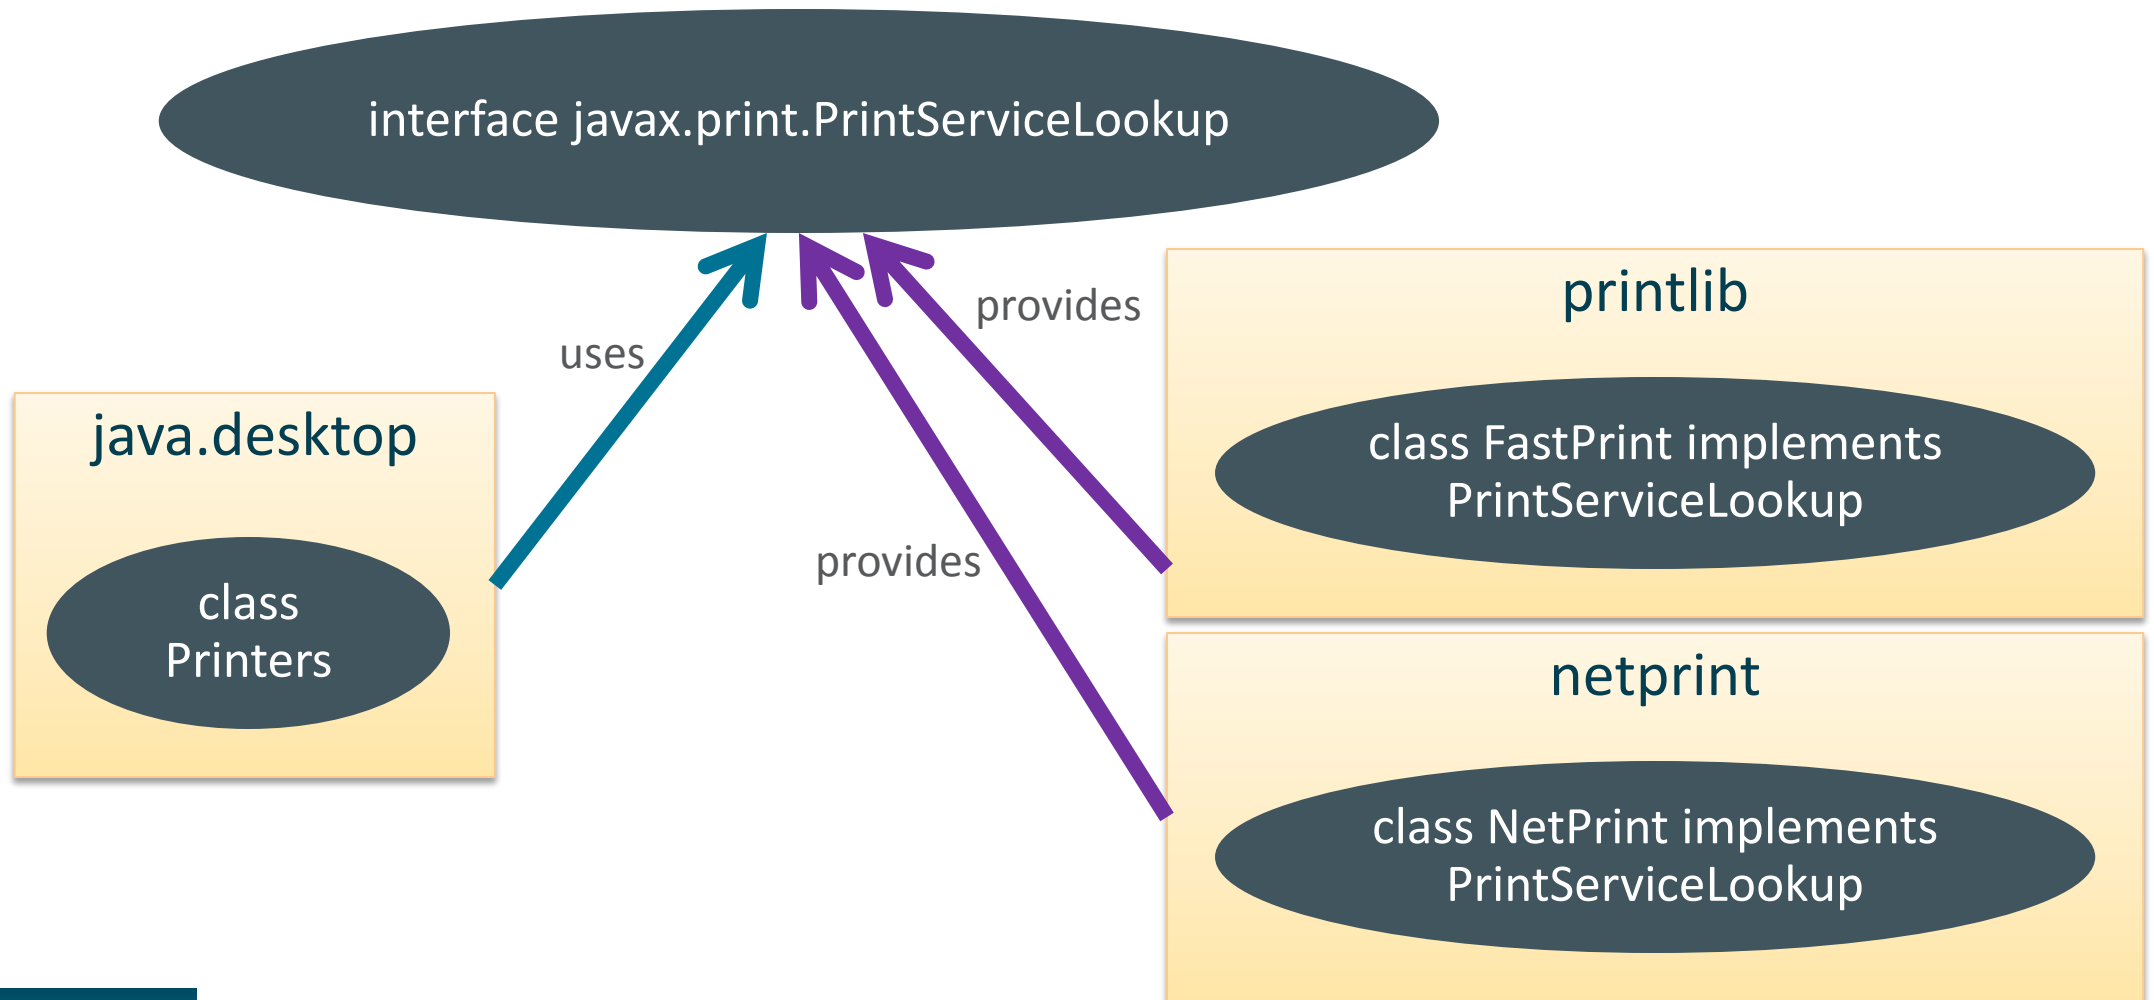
interface javax.print.PrintServiceLookup

uses

provides

provides

java.desktop

class Printers

printlib

class FastPrint implements PrintServiceLookup

netprint

class NetPrint implements PrintServiceLookup